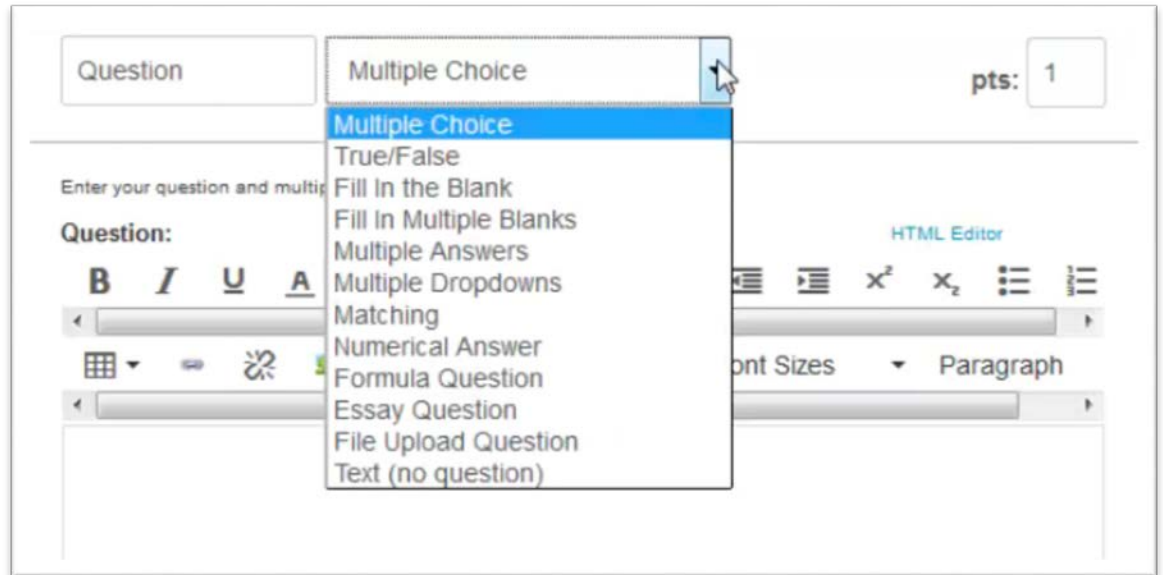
Question

Multiple Choice

pts: 1

Multiple Choice
True/False
Fill In the Blank
Fill In Multiple Blanks
Multiple Answers
Multiple Dropdowns
Matching
Numerical Answer
Formula Question
Essay Question
File Upload Question
Text (no question)

Enter your question and multip

Question:

HTML Editor

B I U A

$x^2$ $x_2$

ont Sizes

Paragraph